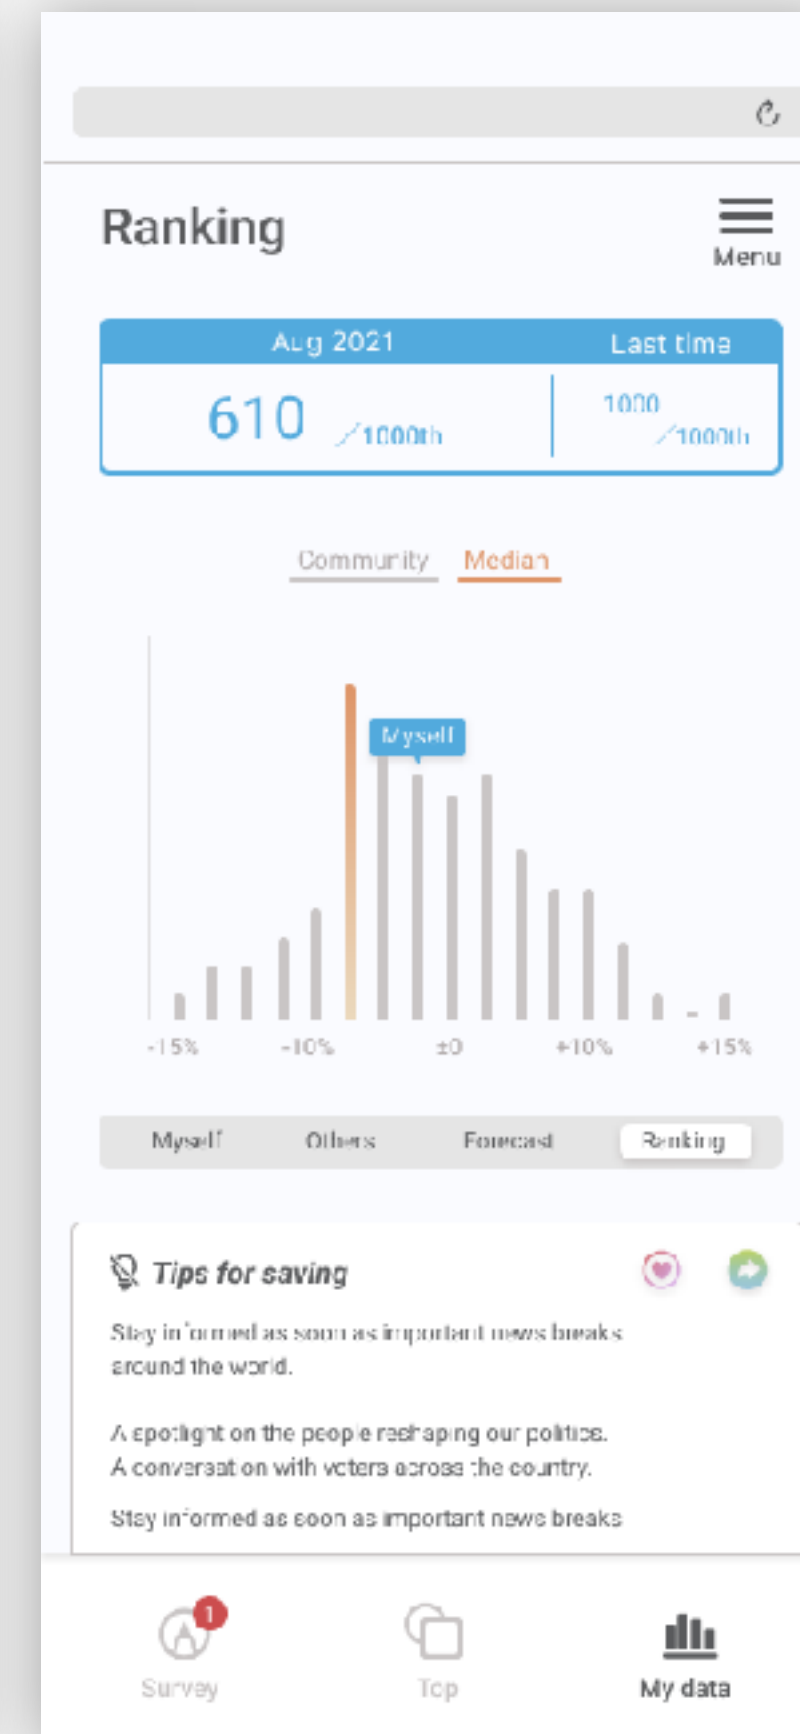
Ranking

Menu

Aug 2021

Last time

610 /1000th

1000 /1000th

Community

Median

Myself

-15%

-10%

±0

+10%

+15%

Myself

Others

Forecast

Ranking

Tips for saving

Stay informed as soon as important news breaks around the world.

A spotlight on the people reshaping our politics. A conversation with voters across the country.

Stay informed as soon as important news breaks

1

Survey

Top

My data